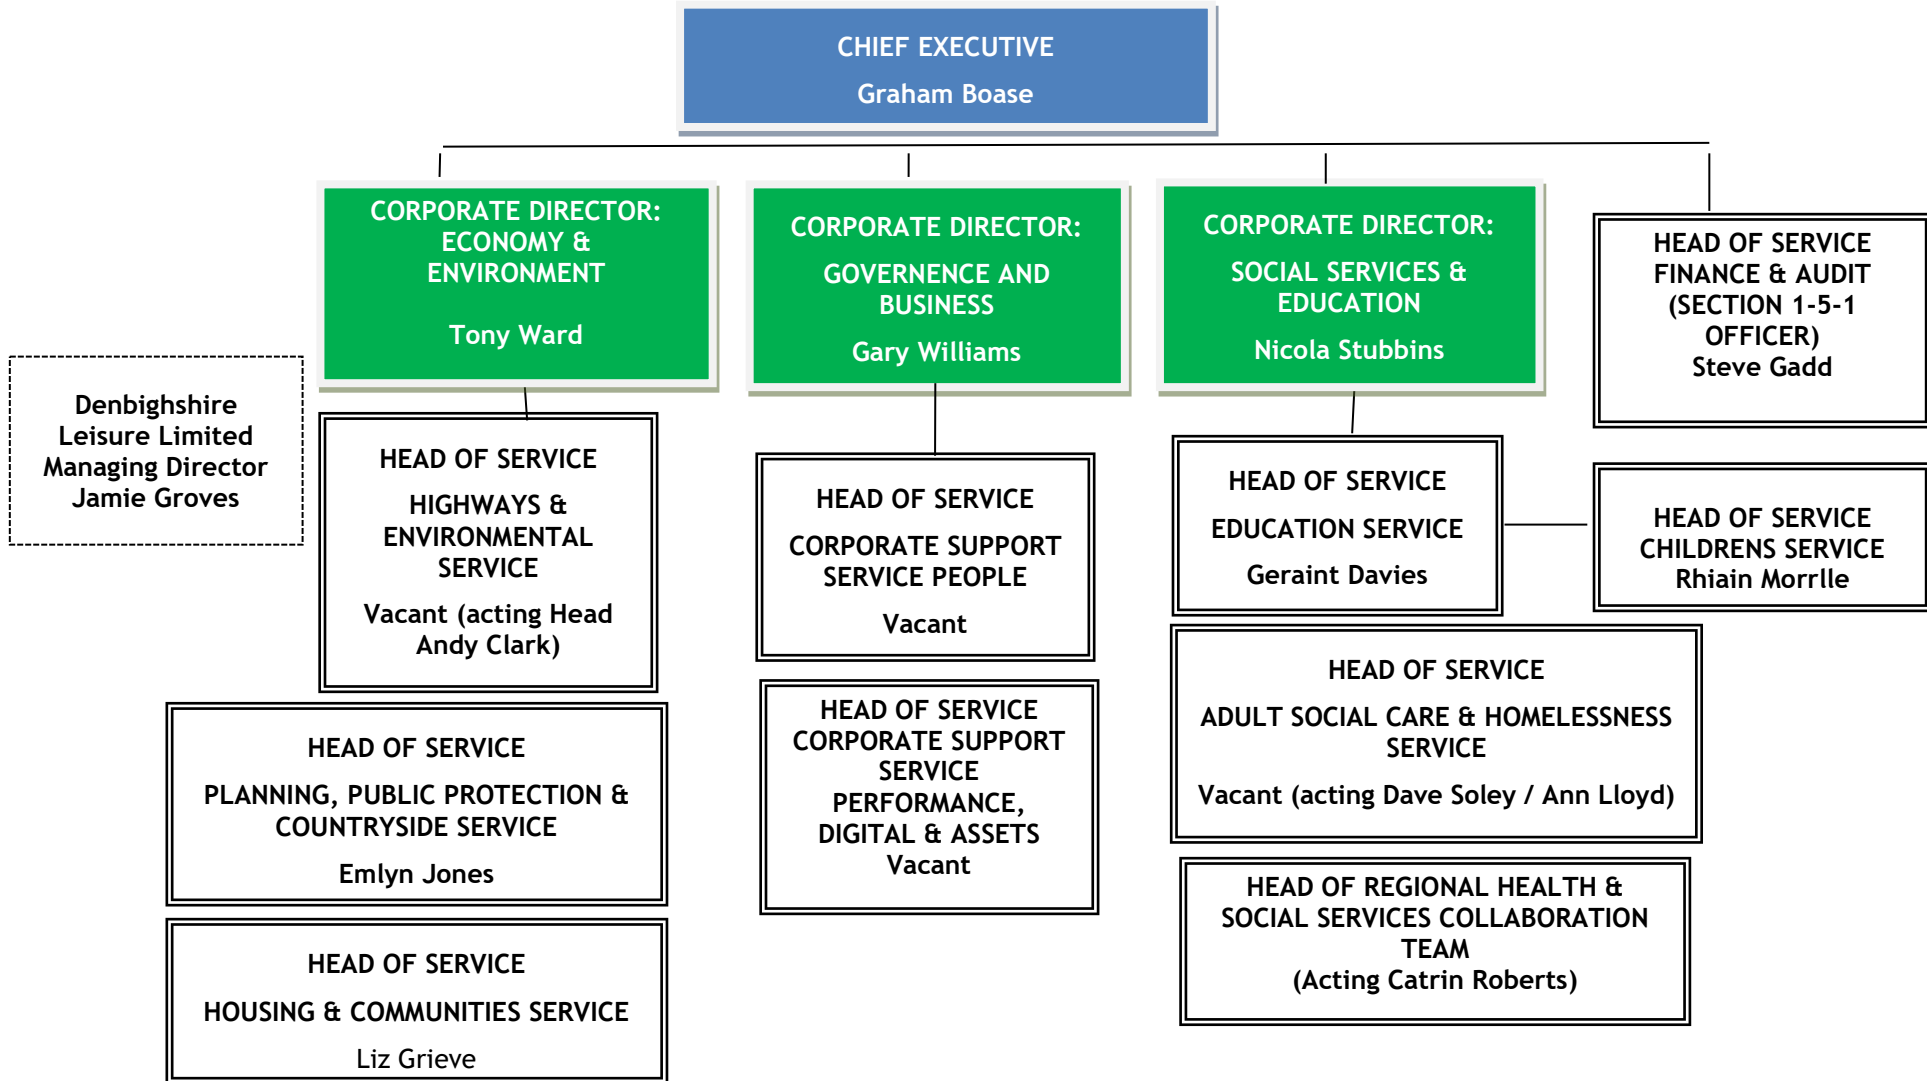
CHIEF EXECUTIVE
Graham Boase

CORPORATE DIRECTOR: ECONOMY & ENVIRONMENT

Tony Ward

CORPORATE DIRECTOR:

GOVERNENCE AND BUSINESS

Gary Williams

CORPORATE DIRECTOR:

SOCIAL SERVICES & EDUCATION

Nicola Stubbins

HEAD OF SERVICE FINANCE & AUDIT (SECTION 1-5-1 OFFICER)
Steve Gadd

Denbighshire Leisure Limited Managing Director Jamie Groves

HEAD OF SERVICE

HIGHWAYS & ENVIRONMENTAL SERVICE

Vacant (acting Head Andy Clark)

HEAD OF SERVICE

CORPORATE SUPPORT SERVICE PEOPLE

Vacant

HEAD OF SERVICE

EDUCATION SERVICE

Geraint Davies

HEAD OF SERVICE CHILDRENS SERVICE Rhiain Morrlle

HEAD OF SERVICE

PLANNING, PUBLIC PROTECTION & COUNTRYSIDE SERVICE

Emlyn Jones

HEAD OF SERVICE CORPORATE SUPPORT SERVICE PERFORMANCE, DIGITAL & ASSETS Vacant

HEAD OF SERVICE

ADULT SOCIAL CARE & HOMELESSNESS SERVICE

Vacant (acting Dave Soley / Ann Lloyd)

HEAD OF REGIONAL HEALTH & SOCIAL SERVICES COLLABORATION TEAM
(Acting Catrin Roberts)

HEAD OF SERVICE

HOUSING & COMMUNITIES SERVICE

Liz Grieve